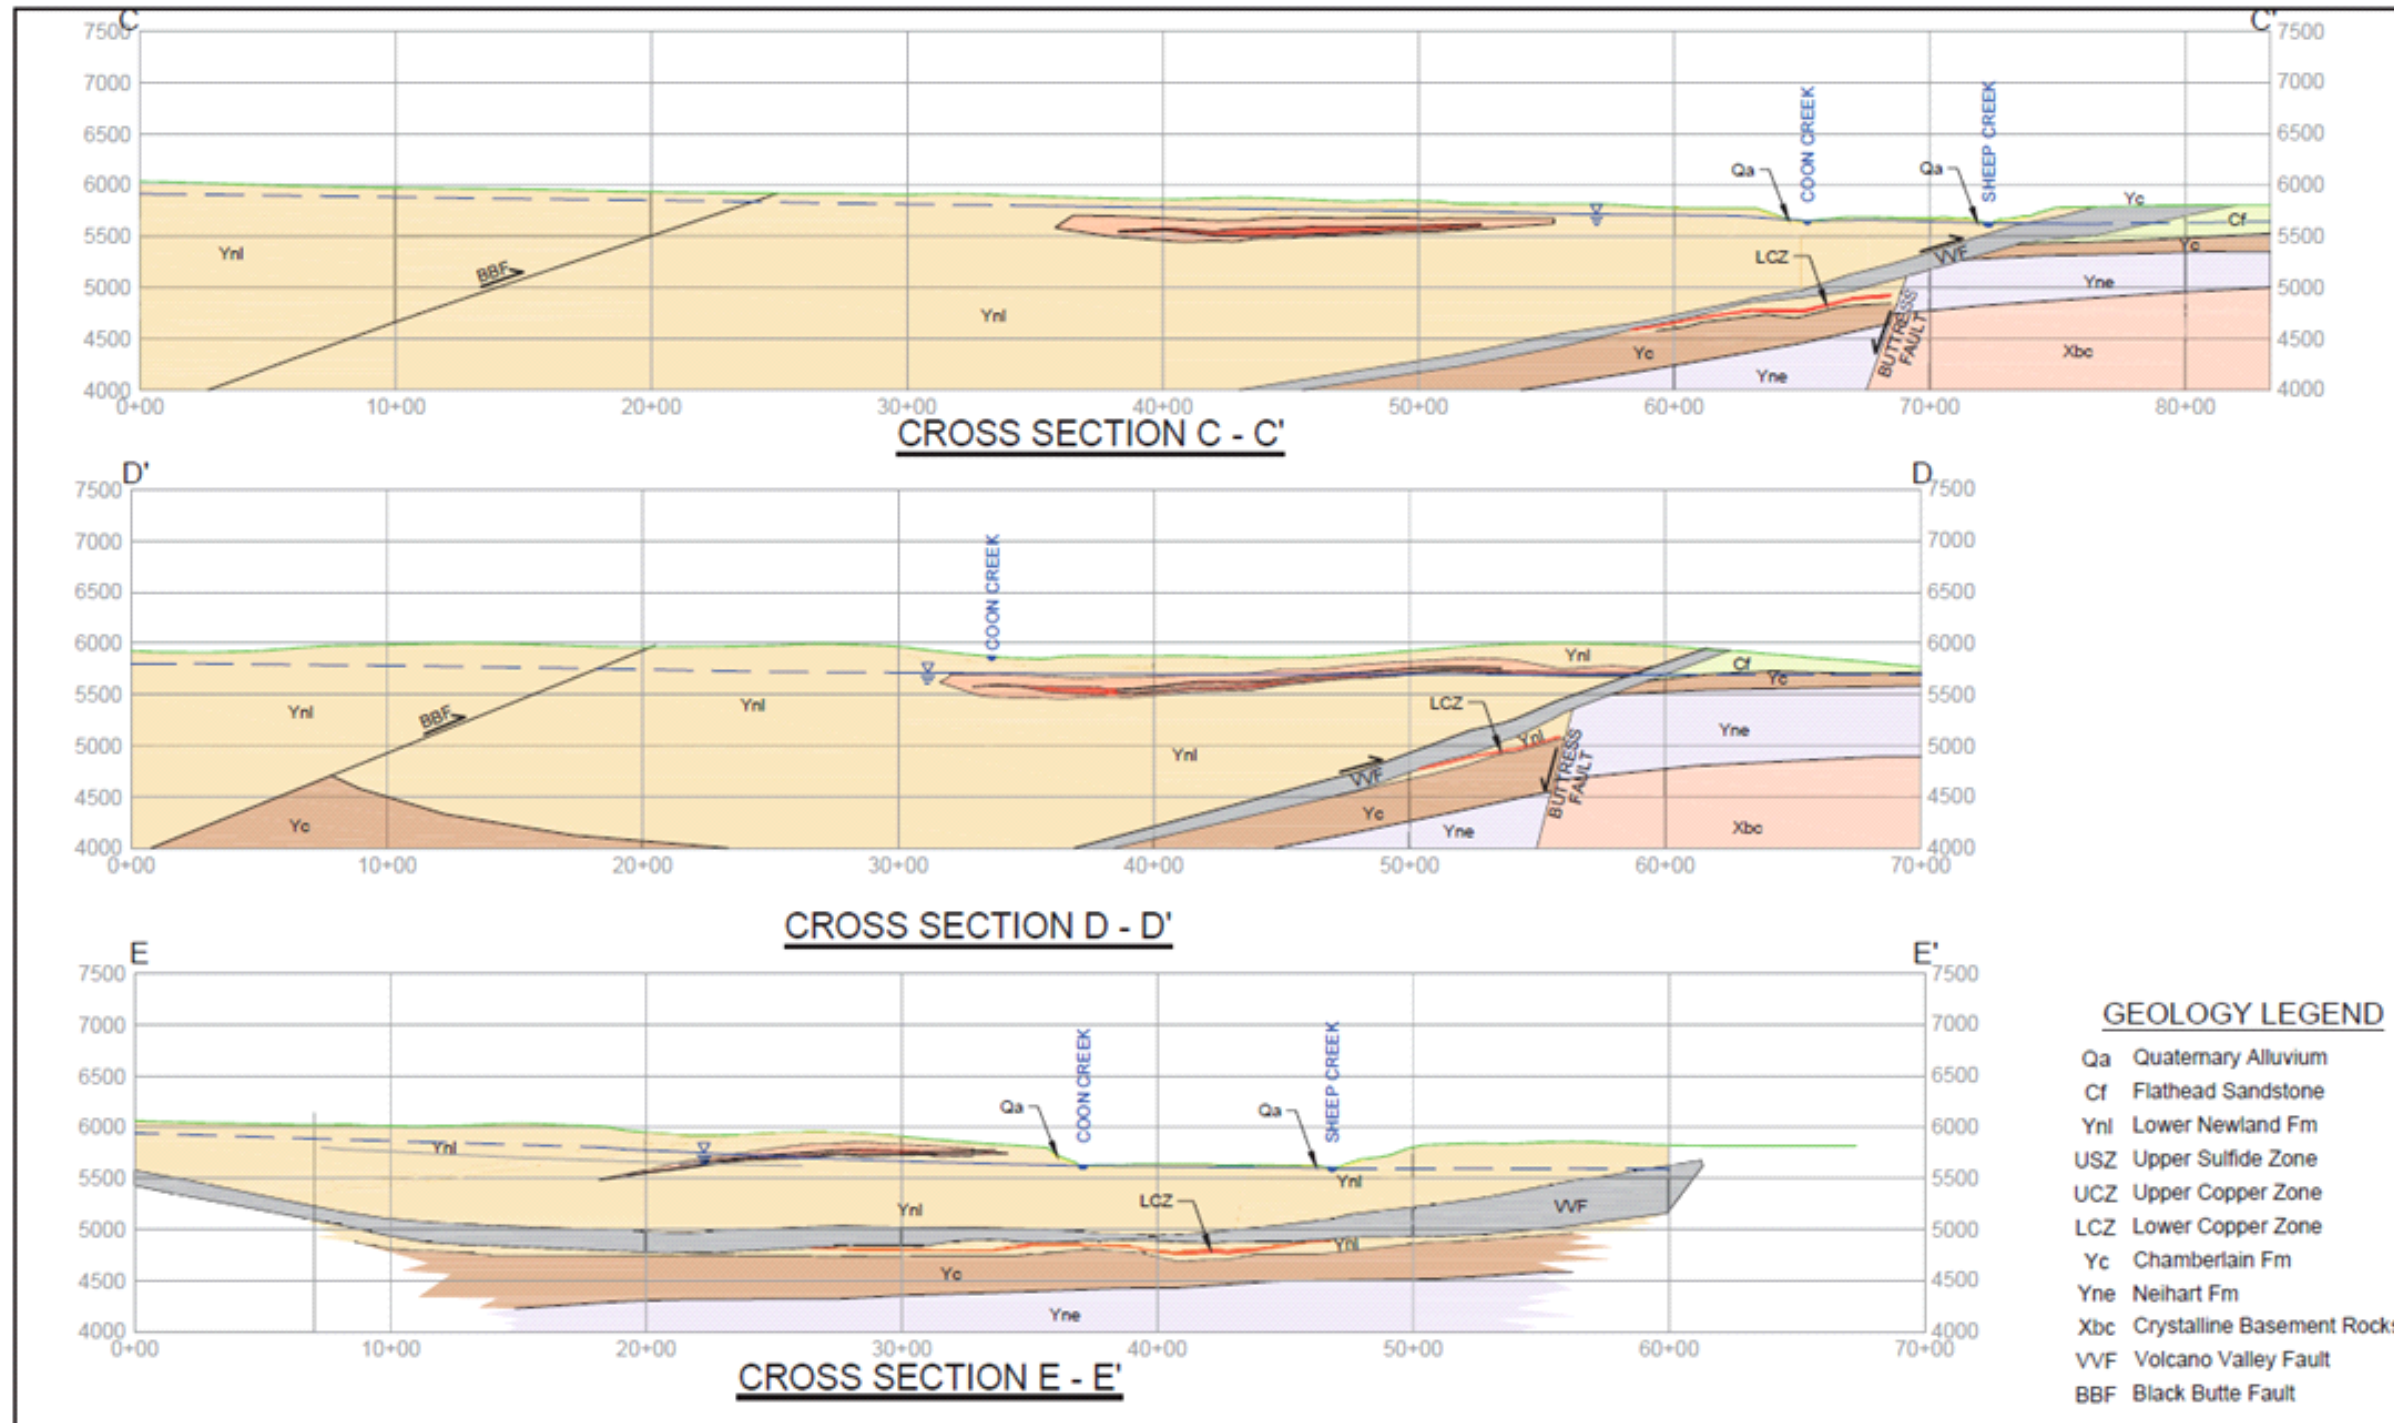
C

C'

7500
7000
6500
6000
5500
5000
4500
4000

7500
7000
6500
6000
5500
5000
4500
4000

COON CREEK
SHEEP CREEK
Qa
Qa
Yc
Cf
Yc
Ynl
BBF
Ynl
LCZ
VVF
Yne
BUTTRESS FAULT
Xbc
Yc
Yne

0+00 10+00 20+00 30+00 40+00 50+00 60+00 70+00 80+00

CROSS SECTION C - C'

D'

D

7500
7000
6500
6000
5500
5000
4500
4000

7500
7000
6500
6000
5500
5000
4500
4000

COON CREEK
Ynl
Cf
Yc
Ynl
BBF
Ynl
LCZ
Yne
Ynl
Ynl
VVF
BUTTRESS FAULT
Yc
Yc
Yne
Xbc

0+00 10+00 20+00 30+00 40+00 50+00 60+00 70+00

CROSS SECTION D - D'

E

E'

7500
7000
6500
6000
5500
5000
4500
4000

7500
7000
6500
6000
5500
5000
4500
4000

COON CREEK
SHEEP CREEK
Qa
Qa
Ynl
Ynl
Ynl
LCZ
VVF
Ynl
Yc
Yne

0+00 10+00 20+00 30+00 40+00 50+00 60+00 70+00

CROSS SECTION E - E'

GEOLOGY LEGEND
Qa Quaternary Alluvium
Cf Flathead Sandstone
Ynl Lower Newland Fm
USZ Upper Sulfide Zone
UCZ Upper Copper Zone
LCZ Lower Copper Zone
Yc Chamberlain Fm
Yne Neihart Fm
Xbc Crystalline Basement Rock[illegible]
VVF Volcano Valley Fault
BBF Black Butte Fault